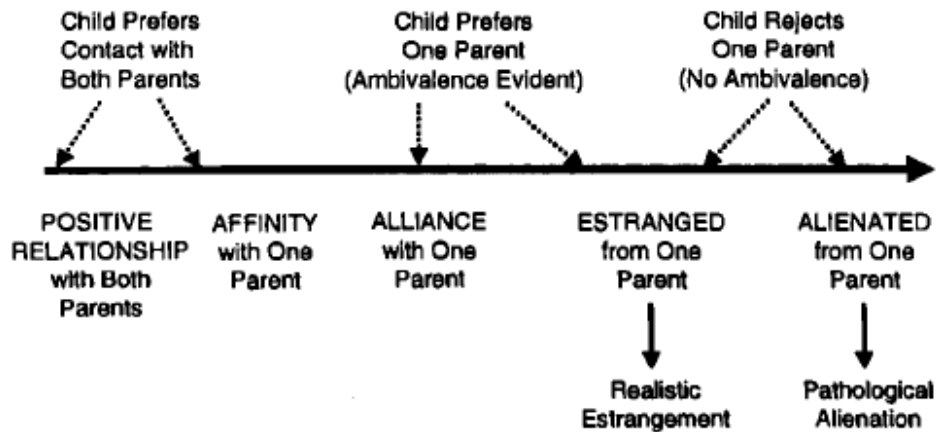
Child Prefers Contact with Both Parents

Child Prefers One Parent (Ambivalence Evident)

Child Rejects One Parent (No Ambivalence)

POSITIVE RELATIONSHIP with Both Parents

AFFINITY with One Parent

ALLIANCE with One Parent

ESTRANGED from One Parent

ALIENATED from One Parent

Realistic Estrangement

Pathological Alienation